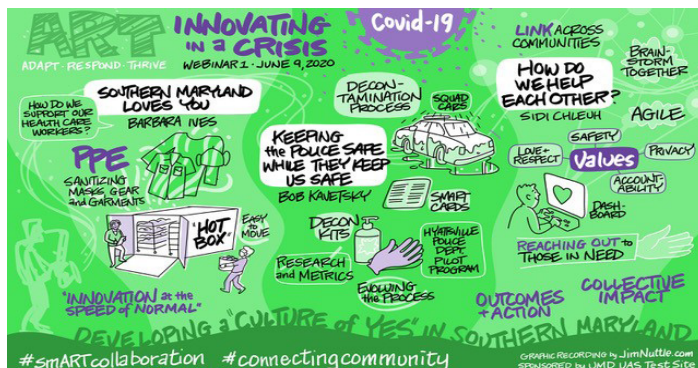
ART
ADAPT · RESPOND · THRIVE

INNOVATING in a CRISIS
WEBINAR 1 · JUNE 9, 2020

Covid-19

LINK ACROSS COMMUNITIES

BRAIN-STORM TOGETHER

HOW DO WE SUPPORT OUR HEALTH CARE WORKERS?

SOUTHERN MARYLAND LOVES YOU
BARBARA IVES

DECON-TAMINATION PROCESS

SQUAD CARS

HOW DO WE HELP EACH OTHER?
SIDI CHLEUH

AGILE

PPE
SANITIZING MASKS, GEAR and GARMENTS

KEEPING the POLICE SAFE WHILE THEY KEEP US SAFE
BOB KAVETSKY

SAFETY

LOVE + RESPECT

VALUES

PRIVACY

ACCOUNT-ABILITY

SMART CARDS

DASH-BOARD

"HOT BOX"

EASY to MOVE

DECON KITS

HYATTSVILLE POLICE DEPT. PILOT PROGRAM

RESEARCH and METRICS

EVOLVING the PROCESS

REACHING OUT to THOSE IN NEED

"INNOVATION at the SPEED of NORMAL"

OUTCOMES + ACTION

COLLECTIVE IMPACT

DEVELOPING a "CULTURE of YES" in SOUTHERN MARYLAND

#smARTcollaboration #connectingcommunity

GRAPHIC RECORDING by JimNuttle.com
SPONSORED by UMD UAS Test Site